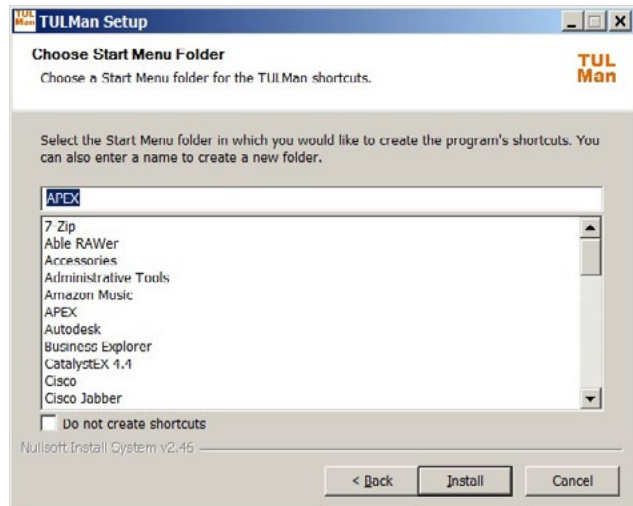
TUL Man TULMan Setup

Choose Start Menu Folder

Choose a Start Menu folder for the TULMan shortcuts.

TUL Man

Select the Start Menu folder in which you would like to create the program's shortcuts. You can also enter a name to create a new folder.

APEX

7-Zip
Able RAWer
Accessories
Administrative Tools
Amazon Music
APEX
Autodesk
Business Explorer
CatalystEX 4.4
Cisco
Cisco Jabber

Do not create shortcuts

Nullsoft Install System v2.46

< Back Install Cancel